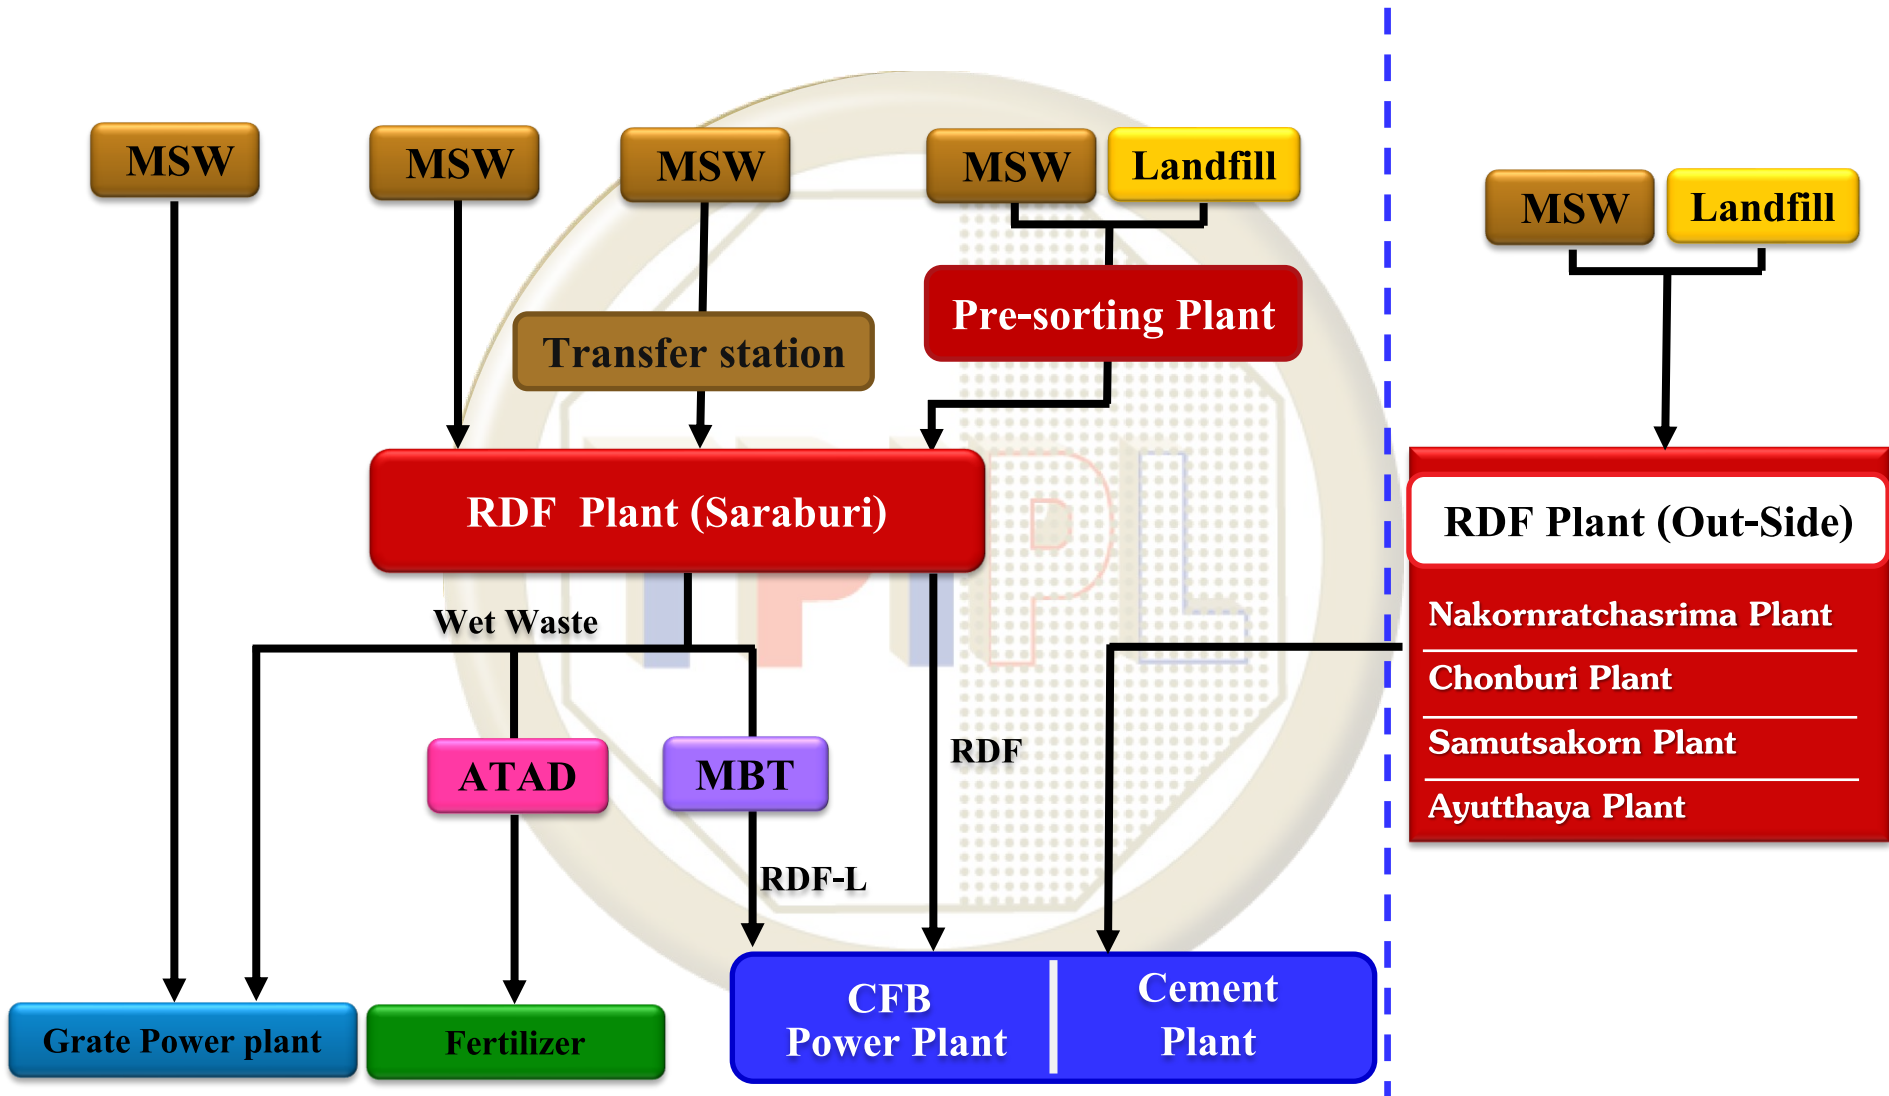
MSW

MSW

MSW

MSW

Landfill

MSW

Landfill

Pre-sorting Plant

Transfer station

RDF Plant (Saraburi)

RDF Plant (Out-Side)

Nakornratchasrima Plant

Chonburi Plant

Samutsakorn Plant

Ayutthaya Plant

Wet Waste

ATAD

MBT

RDF

RDF-L

Grate Power plant

Fertilizer

CFB Power Plant

Cement Plant